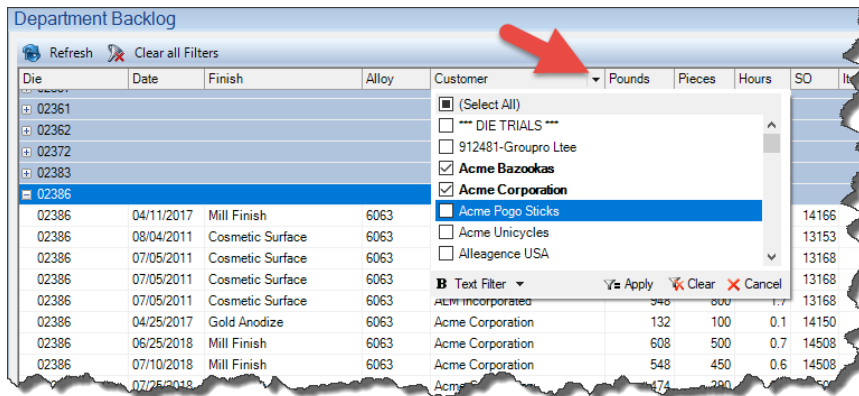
Department Backlog

Refresh Clear all Filters

| Die | Date | Finish | Alloy | Customer | Pounds | Pieces | Hours | SO | It |
|---|---|---|---|---|---|---|---|---|---|
| 02361 | | | | | | | | | |
| 02362 | | | | | | | | | |
| 02372 | | | | | | | | | |
| 02383 | | | | | | | | | |
| 02386 | | | | | | | | | |
| 02386 | 04/11/2017 | Mill Finish | 6063 | | | | | 14166 | |
| 02386 | 08/04/2011 | Cosmetic Surface | 6063 | | | | | 13153 | |
| 02386 | 07/05/2011 | Cosmetic Surface | 6063 | | | | | 13168 | |
| 02386 | 07/05/2011 | Cosmetic Surface | 6063 | | | | | 13168 | |
| 02386 | 07/05/2011 | Cosmetic Surface | 6063 | ALM Incorporated | 948 | 800 | 1.1 | 13168 | |
| 02386 | 04/25/2017 | Gold Anodize | 6063 | Acme Corporation | 132 | 100 | 0.1 | 14150 | |
| 02386 | 06/25/2018 | Mill Finish | 6063 | Acme Corporation | 608 | 500 | 0.7 | 14508 | |
| 02386 | 07/10/2018 | Mill Finish | 6063 | Acme Corporation | 548 | 450 | 0.6 | 14508 | |
| 02386 | 07/25/2018 | | | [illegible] | | | | | |

(Select All)
*** DIE TRIALS ***
912481-Groupro Ltee
Acme Bazookas
Acme Corporation
Acme Pogo Sticks
Acme Unicycles
Alleagence USA

Text Filter Apply Clear Cancel